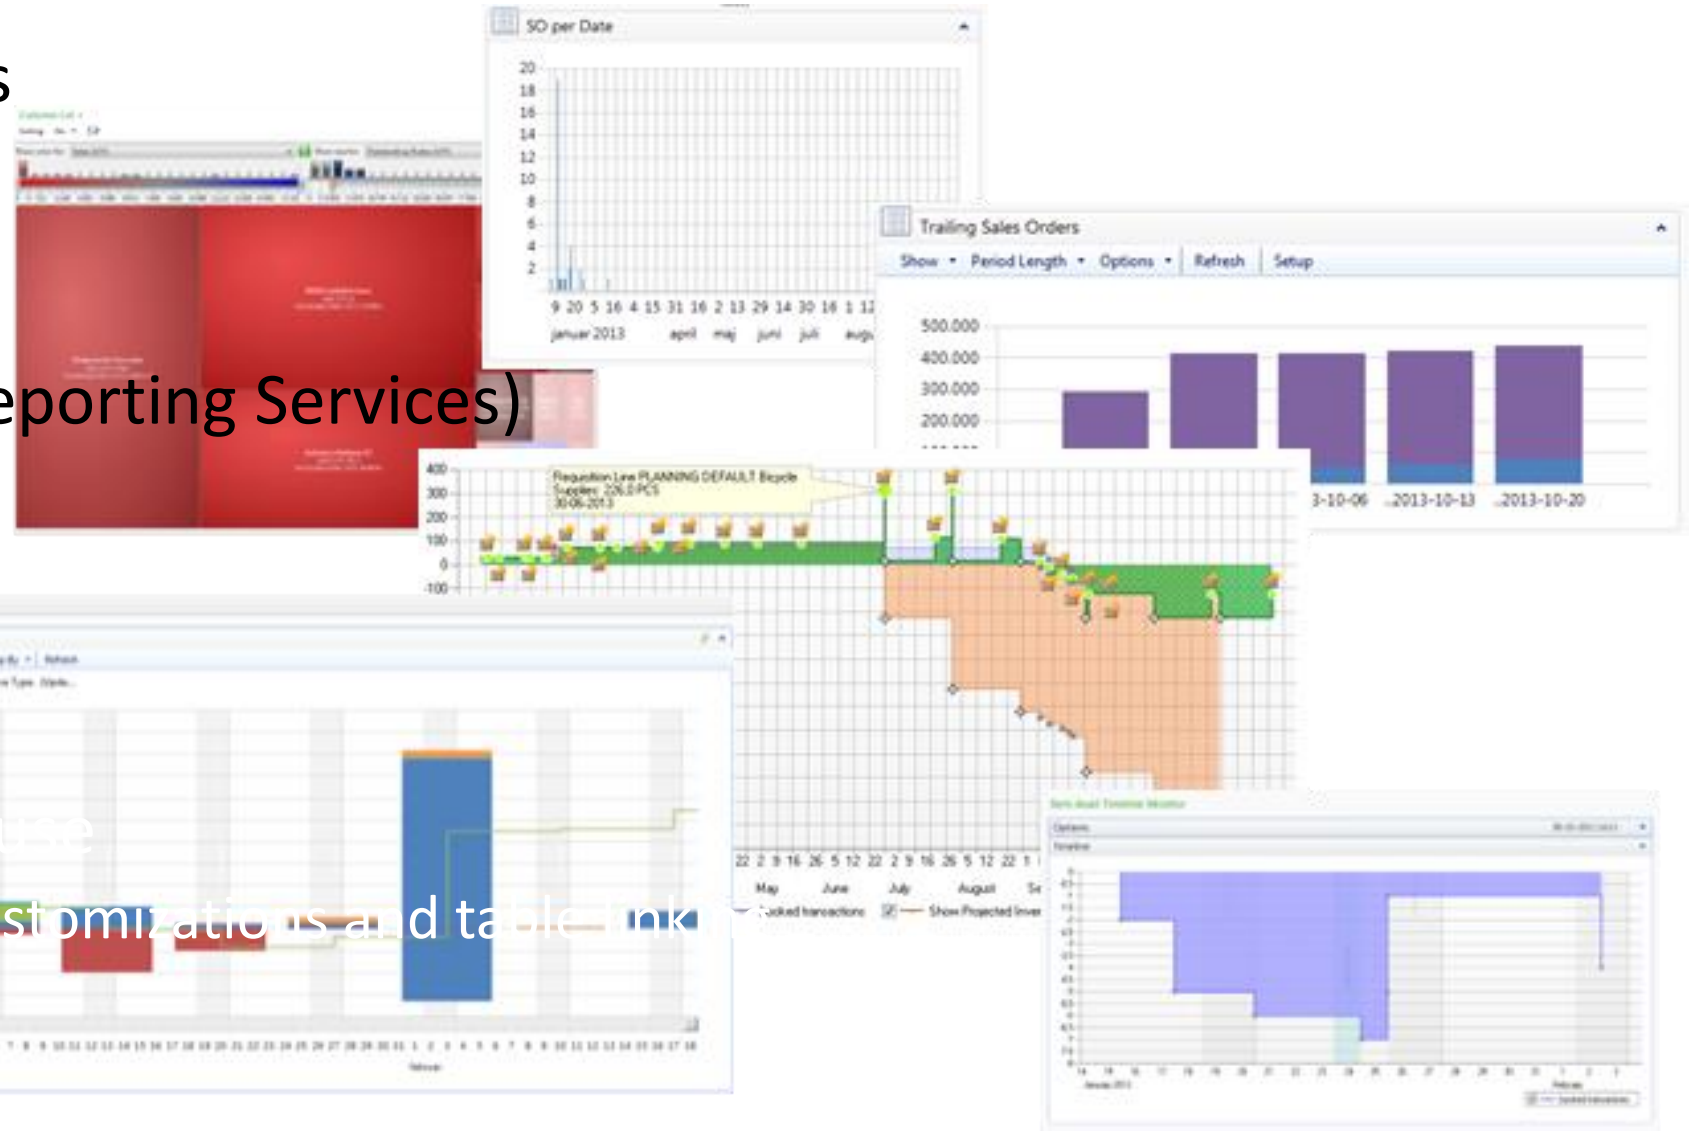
s

eporting Services)

stomizatio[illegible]s a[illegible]d ta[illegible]le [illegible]nk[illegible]

SO per Date

20
18
16
14
12
10
8
6
4
2

9 20 5 16 4 15 31 16 2 13 29 14 30 16 1 12
januar 2013 april maj juni juli aug

Trailing Sales Orders

Show Period Length Options Refresh Setup

500.000
400.000
300.000
200.000

3-10-06 2013-10-13 2013-10-20

400
300
200
100
0
-100

Requisition Line PLANNING DEFAULT Bicycle
Supplies: 226.0 PCS
30-06-2013

22 2 9 16 26 5 12 22 2 9 16 26 5 12 22 1
May June July August Se
Locked transactions Show Projected Inve

Refresh